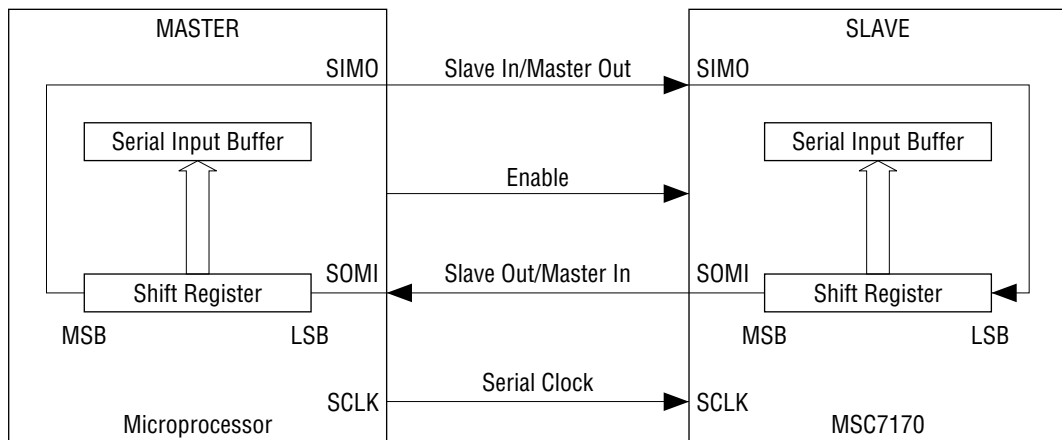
MASTER

SIMO

Serial Input Buffer

SOMI

Shift Register

MSB

LSB

SCLK

Microprocessor

Slave In/Master Out

Enable

Slave Out/Master In

Serial Clock

SLAVE

SIMO

Serial Input Buffer

SOMI

Shift Register

MSB

LSB

SCLK

MSC7170